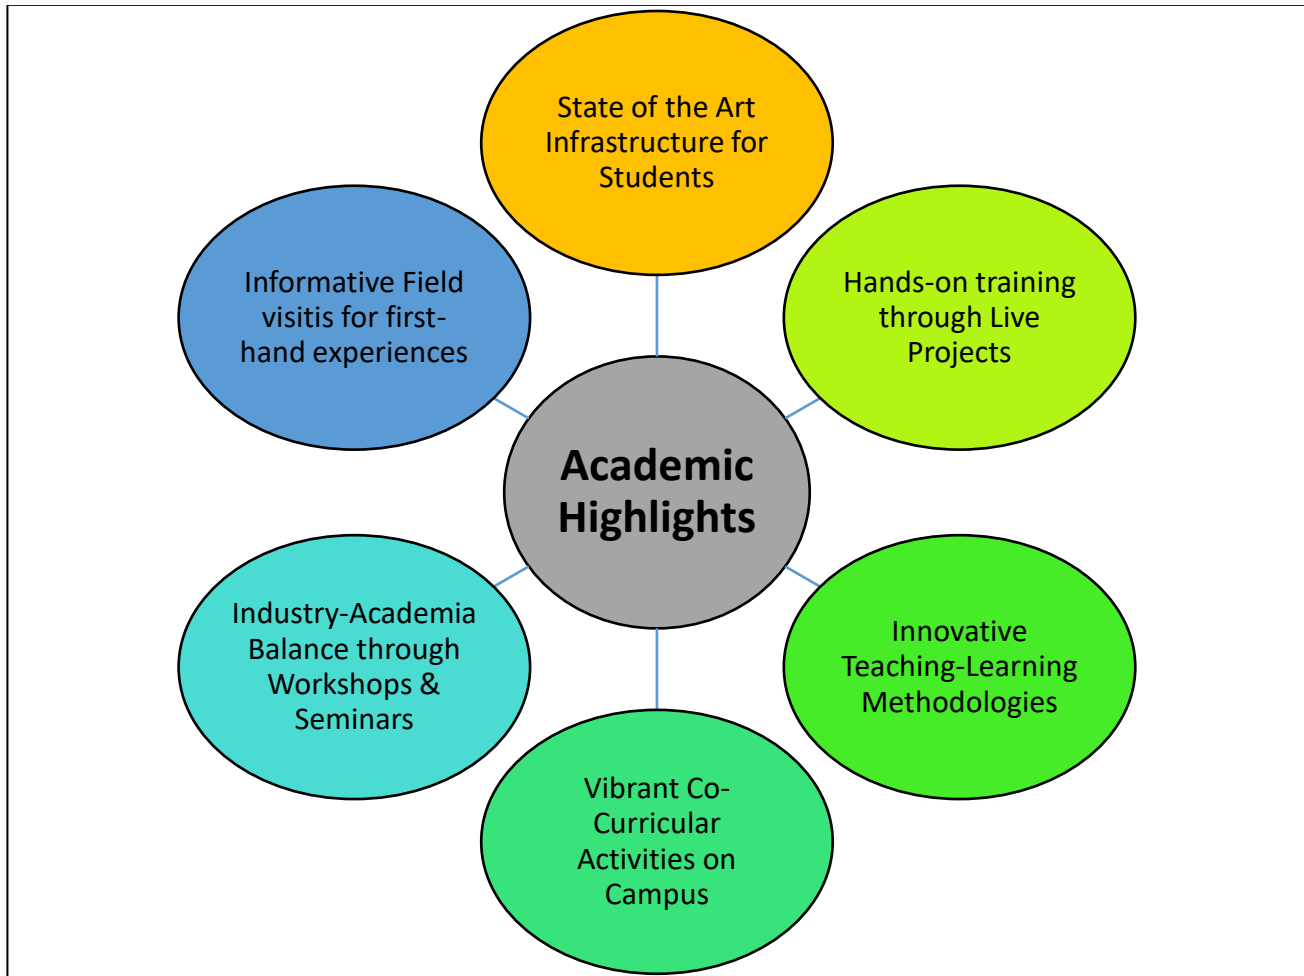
State of the Art Infrastructure for Students

Informative Field visitis for first-hand experiences

Hands-on training through Live Projects

Academic Highlights

Industry-Academia Balance through Workshops & Seminars

Innovative Teaching-Learning Methodologies

Vibrant Co-Curricular Activities on Campus